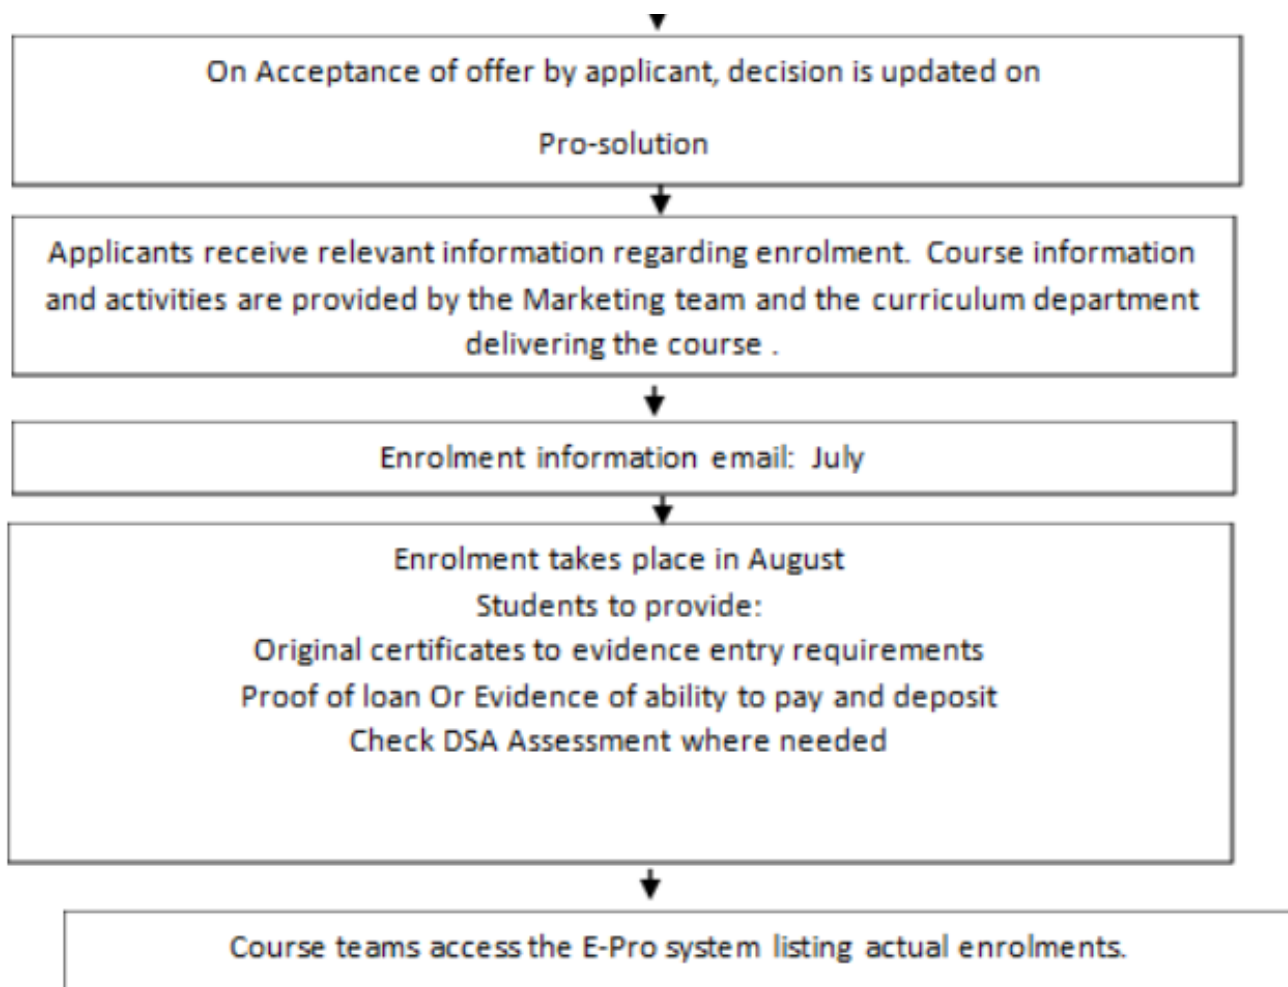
On Acceptance of offer by applicant, decision is updated on

Pro-solution

Applicants receive relevant information regarding enrolment. Course information and activities are provided by the Marketing team and the curriculum department delivering the course .

Enrolment information email: July

Enrolment takes place in August
Students to provide:
Original certificates to evidence entry requirements
Proof of loan Or Evidence of ability to pay and deposit
Check DSA Assessment where needed

Course teams access the E-Pro system listing actual enrolments.